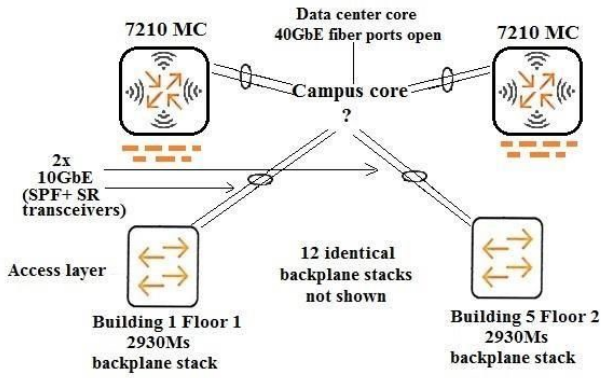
7210 MC

Data center core
40GbE fiber ports open

7210 MC

Campus core
?

2x
10GbE
(SPF+ SR
transceivers)

Access layer

12 identical
backplane stacks
not shown

Building 1 Floor 1
2930Ms
backplane stack

Building 5 Floor 2
2930Ms
backplane stack